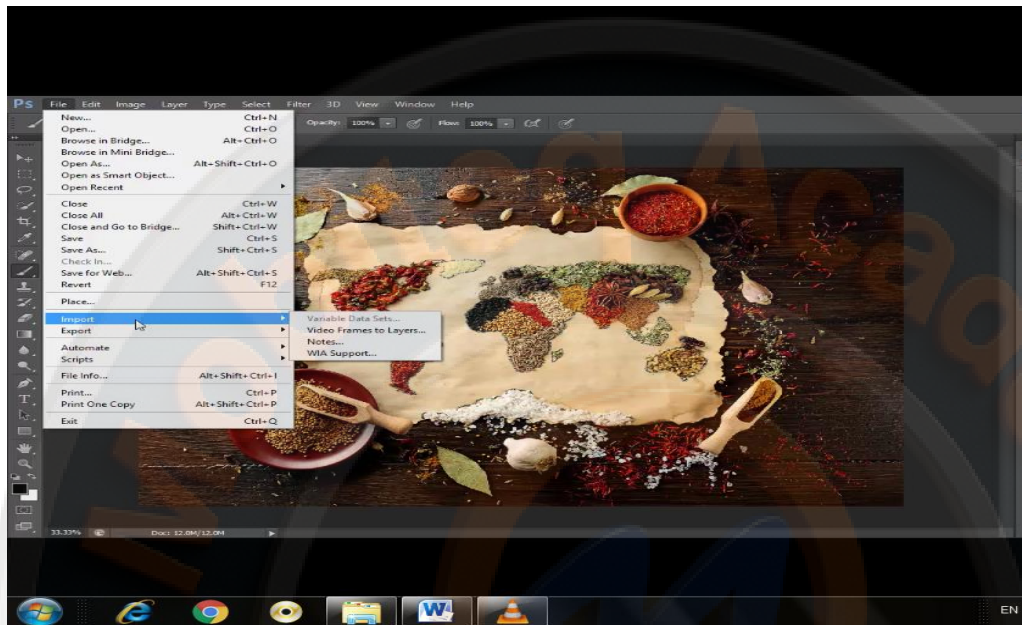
Ps File Edit Image Layer Type Select Filter 3D View Window Help

Opacity: 100% Flow: 100%

New... Ctrl+N
Open... Ctrl+O
Browse in Bridge... Alt+Ctrl+O
Browse in Mini Bridge...
Open As... Alt+Shift+Ctrl+O
Open as Smart Object...
Open Recent

Close Ctrl+W
Close All Alt+Ctrl+W
Close and Go to Bridge... Shift+Ctrl+W
Save Ctrl+S
Save As... Shift+Ctrl+S
Check In...
Save for Web... Alt+Shift+Ctrl+S
Revert F12

Place...

Import
Export

Automate
Scripts

File Info... Alt+Shift+Ctrl+I

Print... Ctrl+P
Print One Copy Alt+Shift+Ctrl+P

Exit Ctrl+Q

Variable Data Sets...
Video Frames to Layers...
Notes...
WIA Support...

33.33% Doc: 12.0M/12.0M

EN